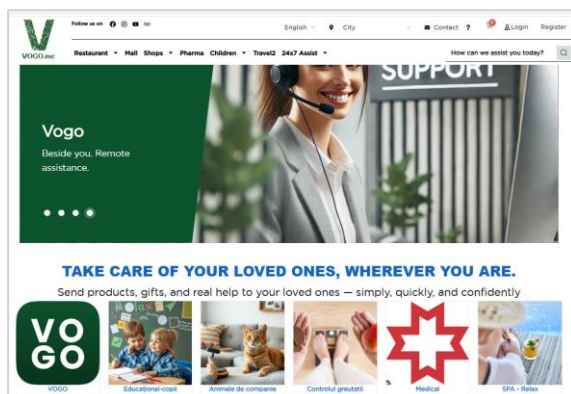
VOGO.me

Follow us on

English City Contact ? Login Register

Restaurant Mall Shops Pharma Children Travel2 24x7 Assist

How can we assist you today?

SUPPORT

Vogo

Beside you. Remote assistance.

TAKE CARE OF YOUR LOVED ONES, WHEREVER YOU ARE.

Send products, gifts, and real help to your loved ones — simply, quickly, and confidently

VO GO

VOGO

Educational-copii

Animale de companie

Controlul greutatii

Medical

SPA - Relax